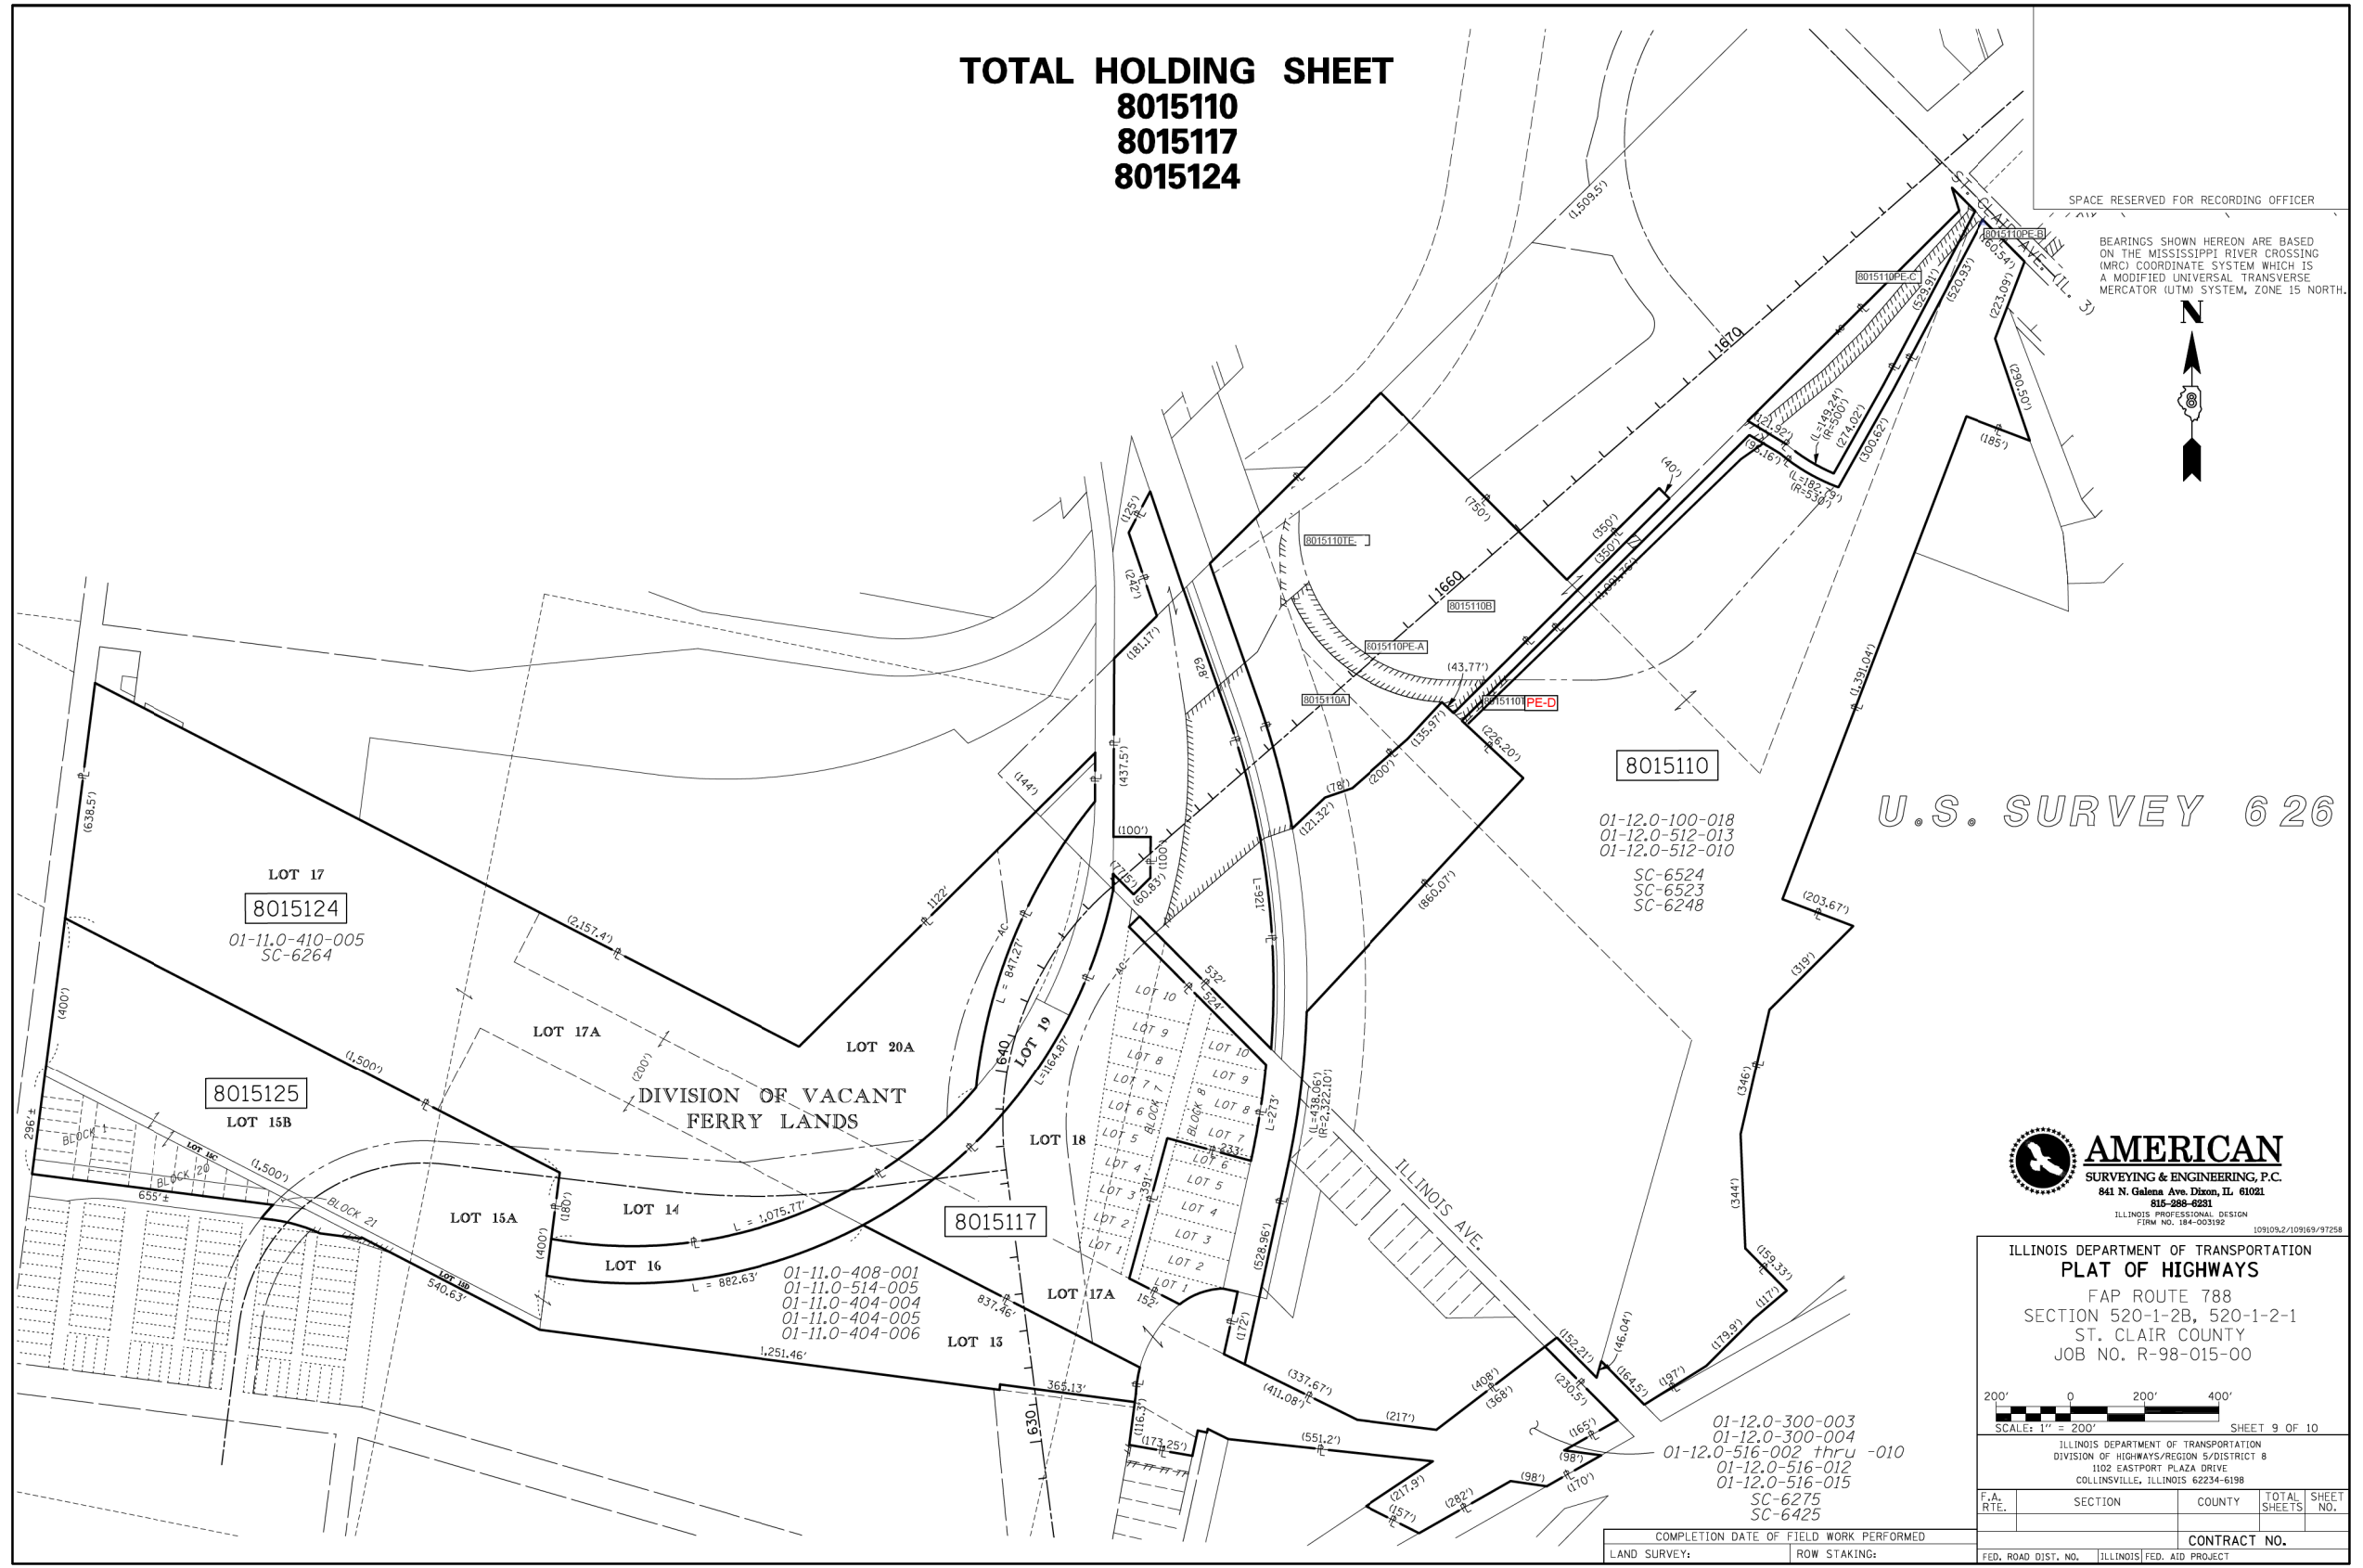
TOTAL HOLDING SHEET
8015110
8015117
8015124

SPACE RESERVED FOR RECORDING OFFICER

BEARINGS SHOWN HEREON ARE BASED ON THE MISSISSIPPI RIVER CROSSING (MRC) COORDINATE SYSTEM WHICH IS A MODIFIED UNIVERSAL TRANSVERSE MERCATOR (UTM) SYSTEM, ZONE 15 NORTH.

N

ST. CLAIR AVE. (IL. 3)

8015110PE-B
8015110PE-C
8015110TE
8015110B
8015110PE-A
8015110A
8015110 PE-D

(1,509.5')
(160.54')
(520.93')
(529.91')
(223.09')
(290.50')
(185')
(274.02')
(L=149.24')
(R=500')
(300.62')
(12.92')
(95.16')
(L=182.79')
(R=530')
(40')
(750')
(350')
(350')
(1,091.26')
(43.77')
(135.97')
(226.20')
(200')
(78')
(121.32')
(860.07')
(1,391.04')
(203.67')
(319')
(346')
(344')
(159.33')
(117')
(179.9')
(197')
(164.5')
(46.04')
(152.21')
(230.5')
(165')
(98')
(170')
(98')
(282')
(157')
(217.9')
(408')
(368')
(217')
(337.67')
(411.08')
(551.2')
(173.25')
(116.3')
365.13'
1,251.46'
837.46'
152'
(172')
(528.96')
L=273'
(L=438.06')
(R=2,322.10')
532'
524'
233'
391'
L=921'
628'
(437.5')
(100')
(100')
(71.5')
(60.83')
(181.17')
(247')
(125')
(144')
1122'
L = 847.27'
L=1164.87'
(2,157.4')
(638.5')
(400')
(1,500')
(1,500')
(200')
296'±
655'±
540.63'
(180')
(400')
L = 1,075.77'
L = 882.63'

1670
1660
1640
630

8015110
01-12.0-100-018
01-12.0-512-013
01-12.0-512-010
SC-6524
SC-6523
SC-6248

U.S. SURVEY 626

LOT 17
8015124
01-11.0-410-005
SC-6264

LOT 17A
LOT 20A
LOT 19
LOT 18
LOT 14
LOT 16
LOT 15A
LOT 13
LOT 17A

8015125
LOT 15B

DIVISION OF VACANT FERRY LANDS

BLOCK 1
BLOCK 20
BLOCK 21
LOT 15C
LOT 15D

LOT 10
LOT 9
LOT 8
LOT 7
LOT 6
LOT 5
LOT 4
LOT 3
LOT 2
LOT 1
BLOCK 7
BLOCK 8
LOT 10
LOT 9
LOT 8
LOT 7
LOT 6
LOT 5
LOT 4
LOT 3
LOT 2
LOT 1

8015117
01-11.0-408-001
01-11.0-514-005
01-11.0-404-004
01-11.0-404-005
01-11.0-404-006

ILLINOIS AVE.

01-12.0-300-003
01-12.0-300-004
01-12.0-516-002 thru -010
01-12.0-516-012
01-12.0-516-015
SC-6275
SC-6425

AMERICAN
SURVEYING & ENGINEERING, P.C.
841 N. Galena Ave. Dixon, IL 61021
815-288-6231
ILLINOIS PROFESSIONAL DESIGN
FIRM NO. 184-003192
109109.2/109169/97258

ILLINOIS DEPARTMENT OF TRANSPORTATION
PLAT OF HIGHWAYS
FAP ROUTE 788
SECTION 520-1-2B, 520-1-2-1
ST. CLAIR COUNTY
JOB NO. R-98-015-00

200' 0 200' 400'
SCALE: 1" = 200'
SHEET 9 OF 10

ILLINOIS DEPARTMENT OF TRANSPORTATION
DIVISION OF HIGHWAYS/REGION 5/DISTRICT 8
1102 EASTPORT PLAZA DRIVE
COLLINSVILLE, ILLINOIS 62234-6198

| F.A. RTE. | SECTION | COUNTY | TOTAL SHEETS | SHEET NO. |
|---|---|---|---|---|
| | | | | |

CONTRACT NO.
FED. ROAD DIST. NO. | ILLINOIS | FED. AID PROJECT

COMPLETION DATE OF FIELD WORK PERFORMED
LAND SURVEY:
ROW STAKING: